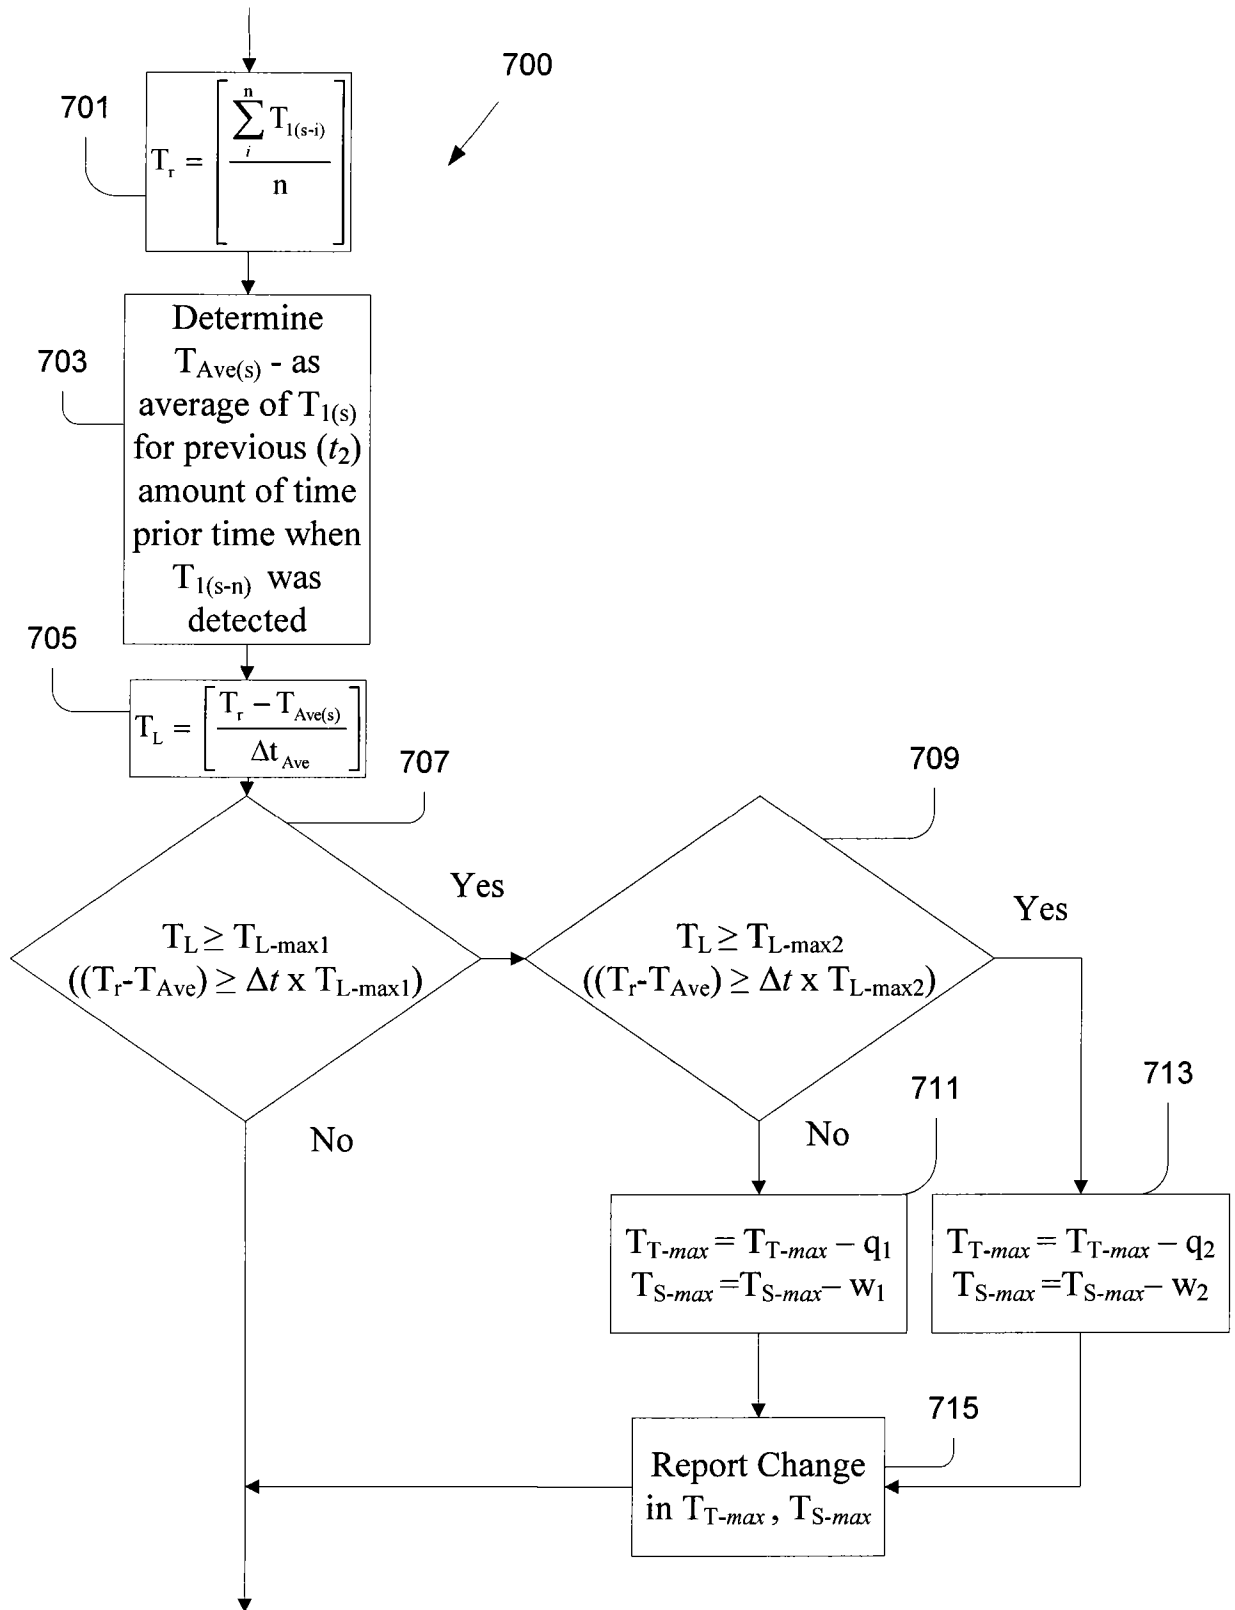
700

701

$T_r = \left[ \frac{\sum_{i}^{n} T_{1(s-i)}}{n} \right]$

703

Determine $T_{Ave(s)}$ - as average of $T_{1(s)}$ for previous ($t_2$) amount of time prior time when $T_{1(s-n)}$ was detected

705

$T_L = \left[ \frac{T_r - T_{Ave(s)}}{\Delta t_{Ave}} \right]$

707

$T_L \geq T_{L-max1}$
$((T_r - T_{Ave}) \geq \Delta t \times T_{L-max1})$

Yes

No

709

$T_L \geq T_{L-max2}$
$((T_r - T_{Ave}) \geq \Delta t \times T_{L-max2})$

Yes

No

711

$T_{T-max} = T_{T-max} - q_1$
$T_{S-max} = T_{S-max} - w_1$

713

$T_{T-max} = T_{T-max} - q_2$
$T_{S-max} = T_{S-max} - w_2$

715

Report Change in $T_{T-max}$, $T_{S-max}$